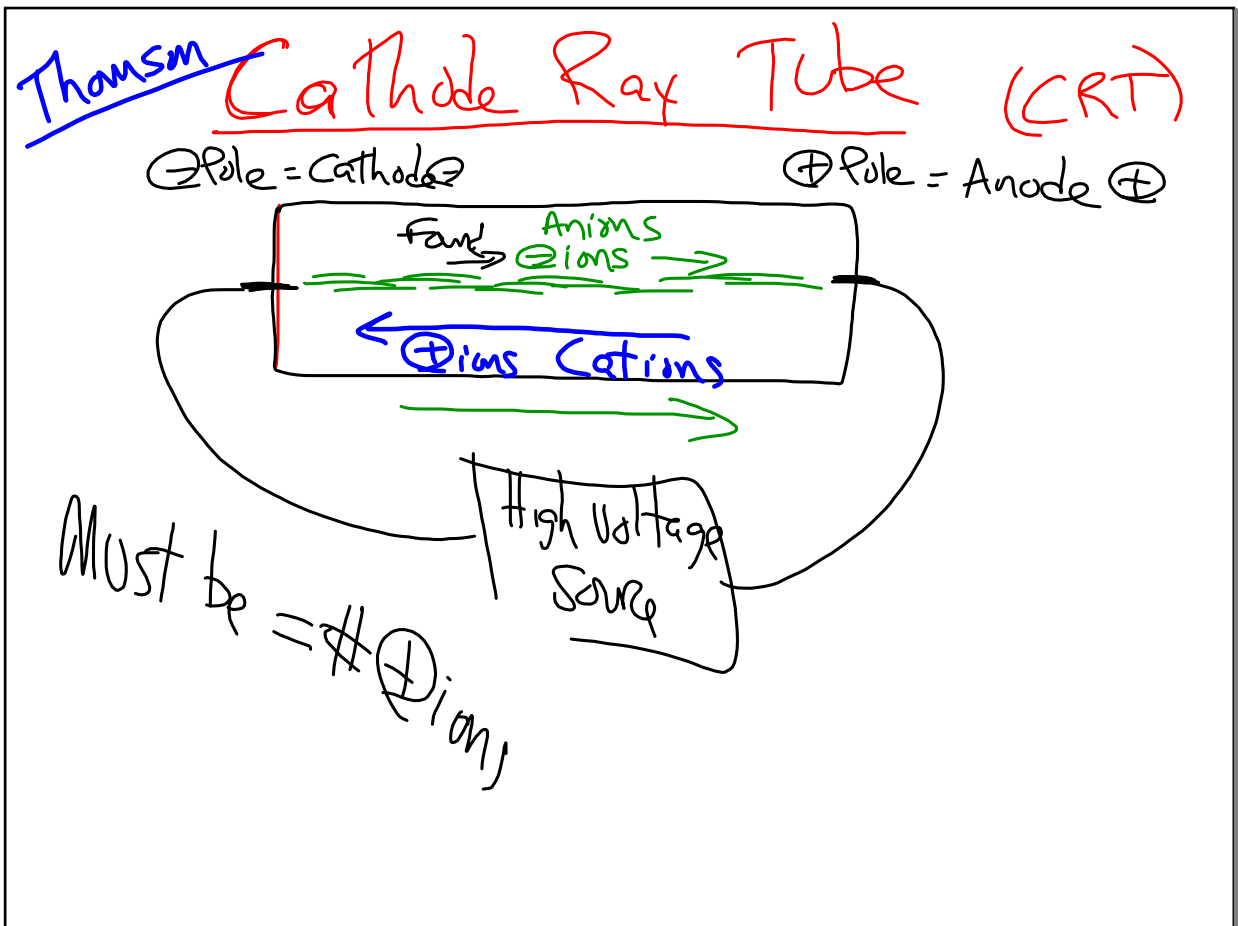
Thomson Cathode Ray Tube (CRT)

$\ominus$ Pole = Cathode $\ominus$

$\oplus$ Pole = Anode $\oplus$

Found → Anions $\ominus$ ions

$\oplus$ ions Cations

High Voltage Source

Must be = # $\oplus$ ions